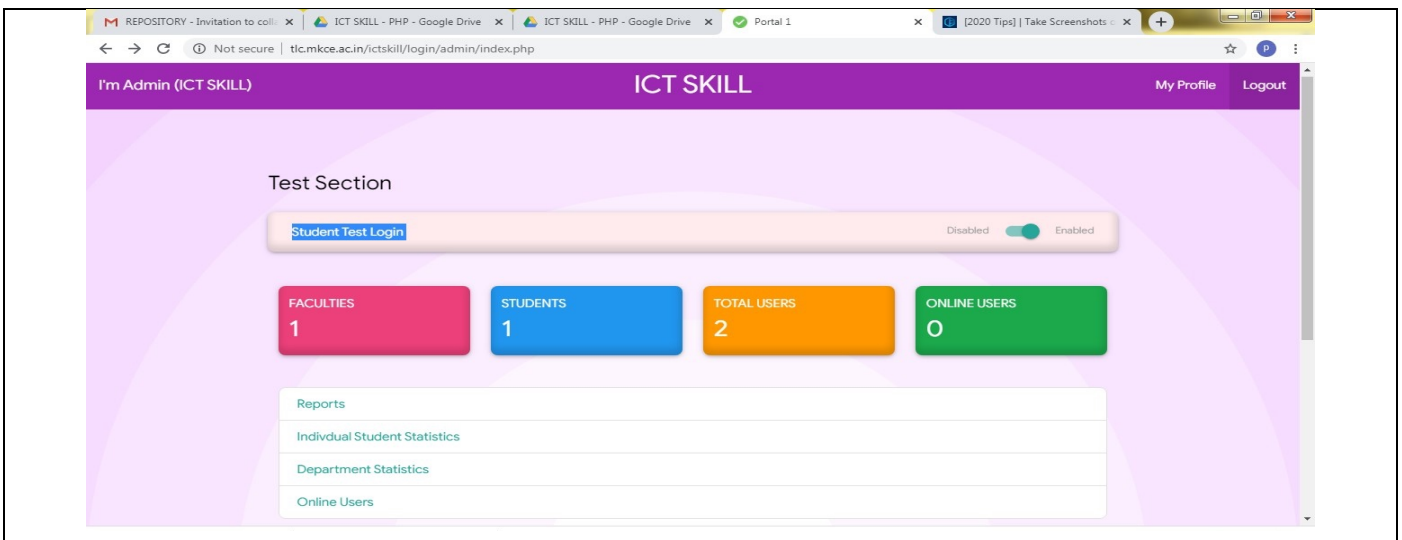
M REPOSITORY - Invitation to coll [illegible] ×
ICT SKILL - PHP - Google Drive ×
ICT SKILL - PHP - Google Drive ×
Portal 1 ×
[2020 Tips] | Take Screenshots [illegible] ×
+

← → C ⓘ Not secure | tlc.mkce.ac.in/ictskill/login/admin/index.php

I'm Admin (ICT SKILL)
ICT SKILL
My Profile
Logout

Test Section

Student Test Login
Disabled Enabled

| FACULTIES 1 | STUDENTS 1 | TOTAL USERS 2 | ONLINE USERS 0 |
|---|---|---|---|

Reports
Indivdual Student Statistics
Department Statistics
Online Users